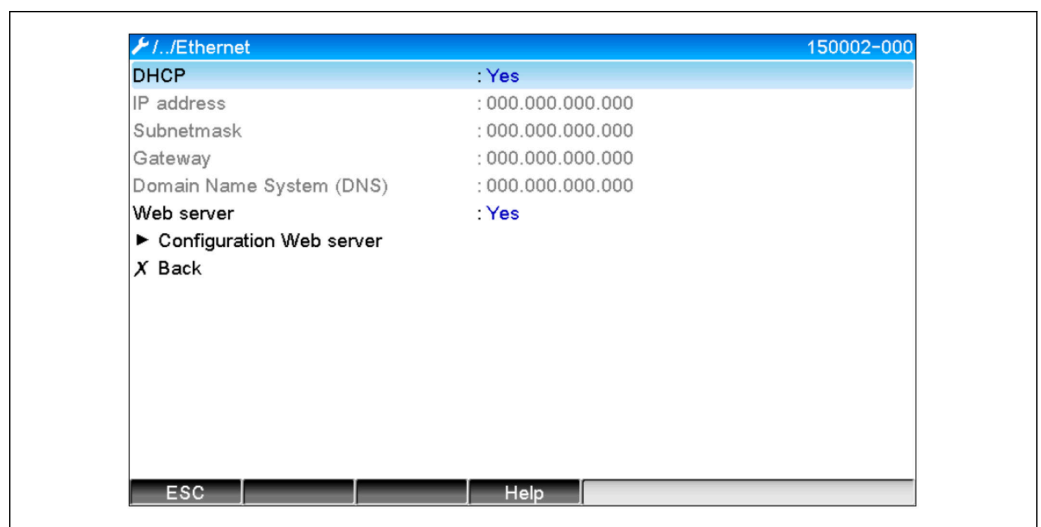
/../Ethernet 150002-000

| | |
|---|---|
| DHCP | : Yes |
| IP address | : 000.000.000.000 |
| Subnetmask | : 000.000.000.000 |
| Gateway | : 000.000.000.000 |
| Domain Name System (DNS) | : 000.000.000.000 |
| Web server | : Yes |

► Configuration Web server

X Back

ESC | | | Help